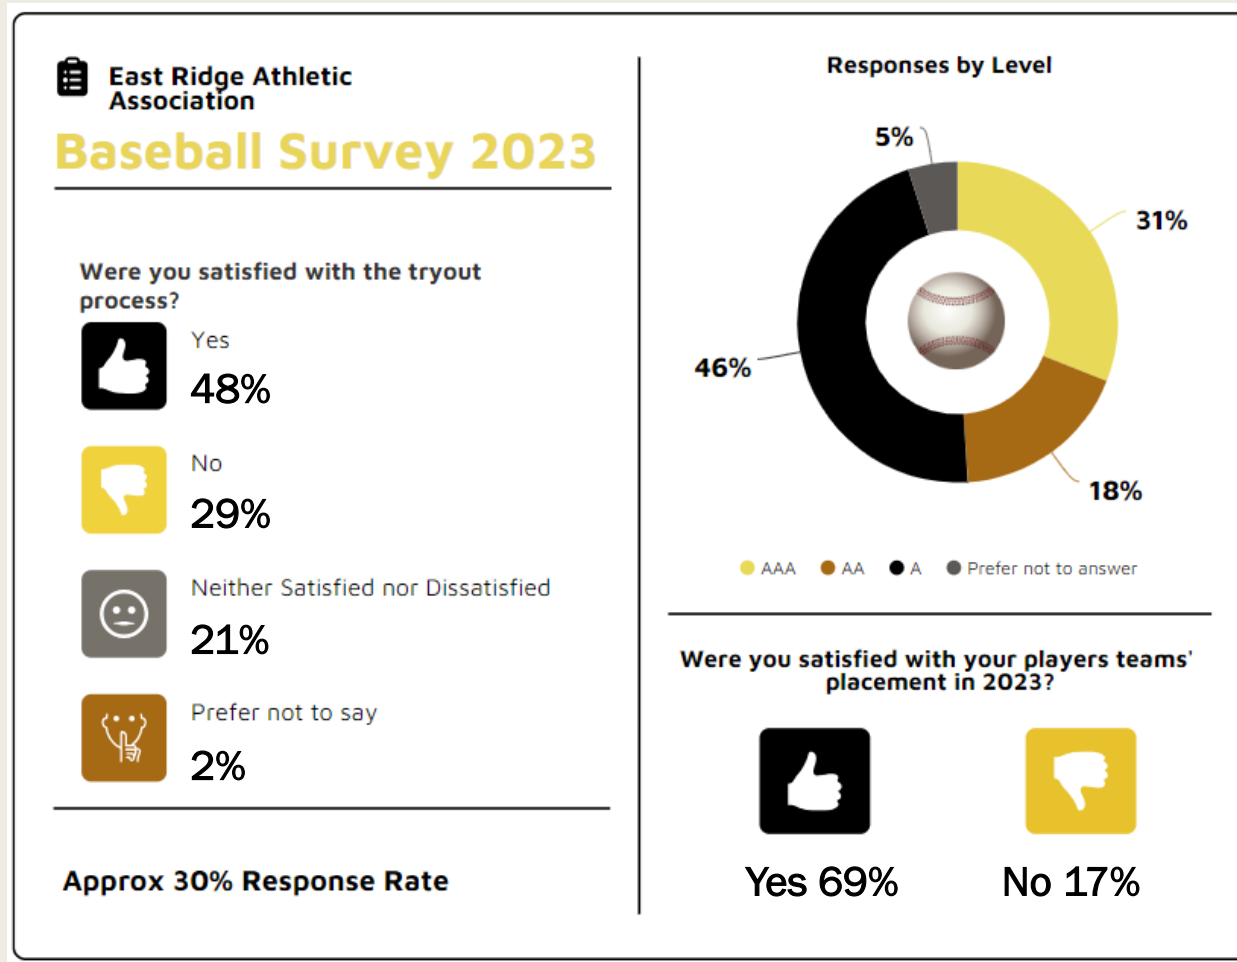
East Ridge Athletic Association

Baseball Survey 2023

Were you satisfied with the tryout process?

Yes
48%

No
29%

Neither Satisfied nor Dissatisfied
21%

Prefer not to say
2%

Approx 30% Response Rate

Responses by Level

5%
31%
46%
18%

AAA AA A Prefer not to answer

Were you satisfied with your players teams' placement in 2023?

Yes 69%
No 17%